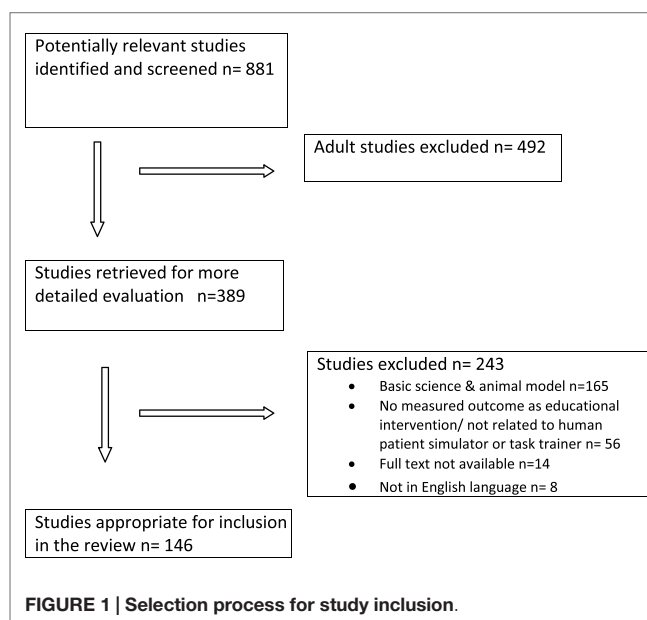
Potentially relevant studies identified and screened n= 881

Adult studies excluded n= 492

Studies retrieved for more detailed evaluation n=389

Studies excluded n= 243
• Basic science & animal model n=165
• No measured outcome as educational intervention/ not related to human patient simulator or task trainer n= 56
• Full text not available n=14
• Not in English language n= 8

Studies appropriate for inclusion in the review n= 146

FIGURE 1 | Selection process for study inclusion.